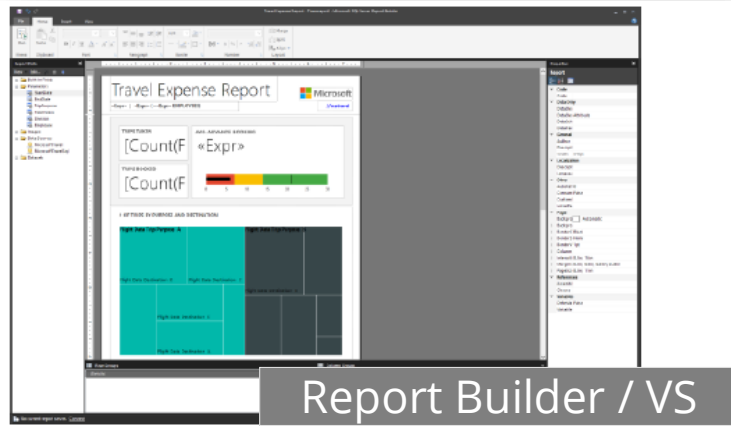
Travel Expense Report - Power Report - Microsoft SQL Server Report Builder

File Home Insert View

Travel Expense Report

Microsoft

«Expr» «Expr» EMPLOYEES

[Count(F

«Expr»

[Count(F

Report Builder / VS